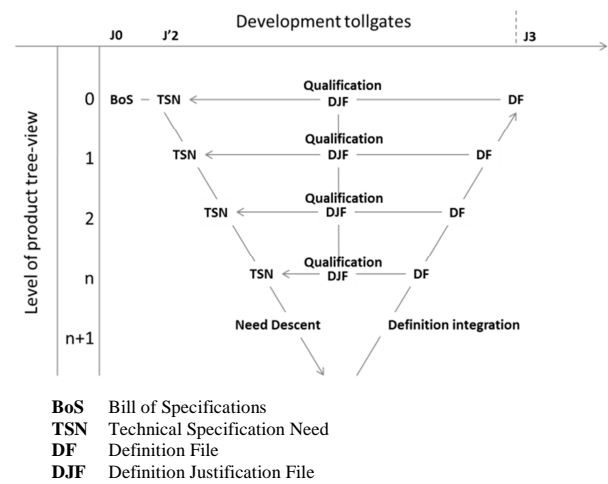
Development tollgates

J0 J'2 J3

Level of product tree-view

0 BoS – TSN Qualification DJF DF

1 TSN Qualification DJF DF

2 TSN Qualification DJF DF

n TSN Qualification DJF DF

n+1 Need Descent Definition integration

**BoS** Bill of Specifications
**TSN** Technical Specification Need
**DF** Definition File
**DJF** Definition Justification File